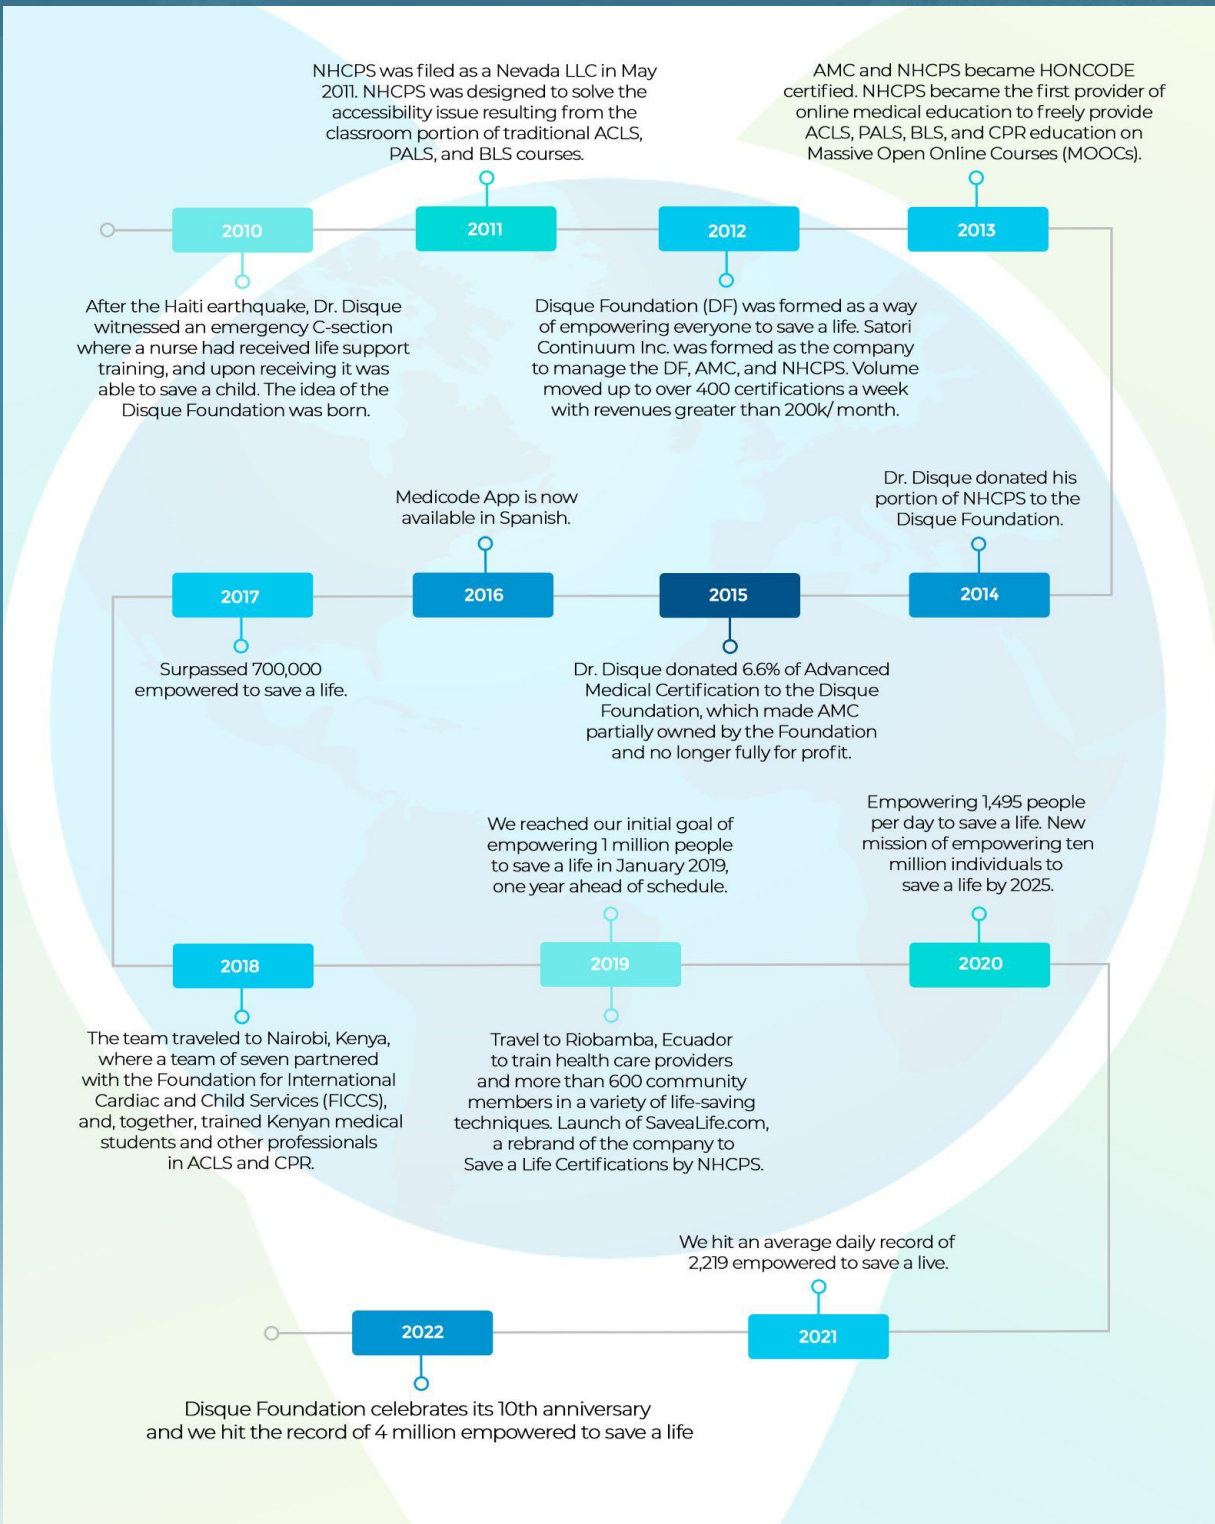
NHCPS was filed as a Nevada LLC in May 2011. NHCPS was designed to solve the accessibility issue resulting from the classroom portion of traditional ACLS, PALS, and BLS courses.

AMC and NHCPS became HONCODE certified. NHCPS became the first provider of online medical education to freely provide ACLS, PALS, BLS, and CPR education on Massive Open Online Courses (MOOCs).

2010

2011

2012

2013

After the Haiti earthquake, Dr. Disque witnessed an emergency C-section where a nurse had received life support training, and upon receiving it was able to save a child. The idea of the Disque Foundation was born.

Disque Foundation (DF) was formed as a way of empowering everyone to save a life. Satori Continuum Inc. was formed as the company to manage the DF, AMC, and NHCPS. Volume moved up to over 400 certifications a week with revenues greater than 200k/ month.

Medicode App is now available in Spanish.

Dr. Disque donated his portion of NHCPS to the Disque Foundation.

2017

2016

2015

2014

Surpassed 700,000 empowered to save a life.

Dr. Disque donated 6.6% of Advanced Medical Certification to the Disque Foundation, which made AMC partially owned by the Foundation and no longer fully for profit.

We reached our initial goal of empowering 1 million people to save a life in January 2019, one year ahead of schedule.

Empowering 1,495 people per day to save a life. New mission of empowering ten million individuals to save a life by 2025.

2018

2019

2020

The team traveled to Nairobi, Kenya, where a team of seven partnered with the Foundation for International Cardiac and Child Services (FICCS), and, together, trained Kenyan medical students and other professionals in ACLS and CPR.

Travel to Riobamba, Ecuador to train health care providers and more than 600 community members in a variety of life-saving techniques. Launch of SaveaLife.com, a rebrand of the company to Save a Life Certifications by NHCPS.

We hit an average daily record of 2,219 empowered to save a live.

2022

2021

Disque Foundation celebrates its 10th anniversary and we hit the record of 4 million empowered to save a life